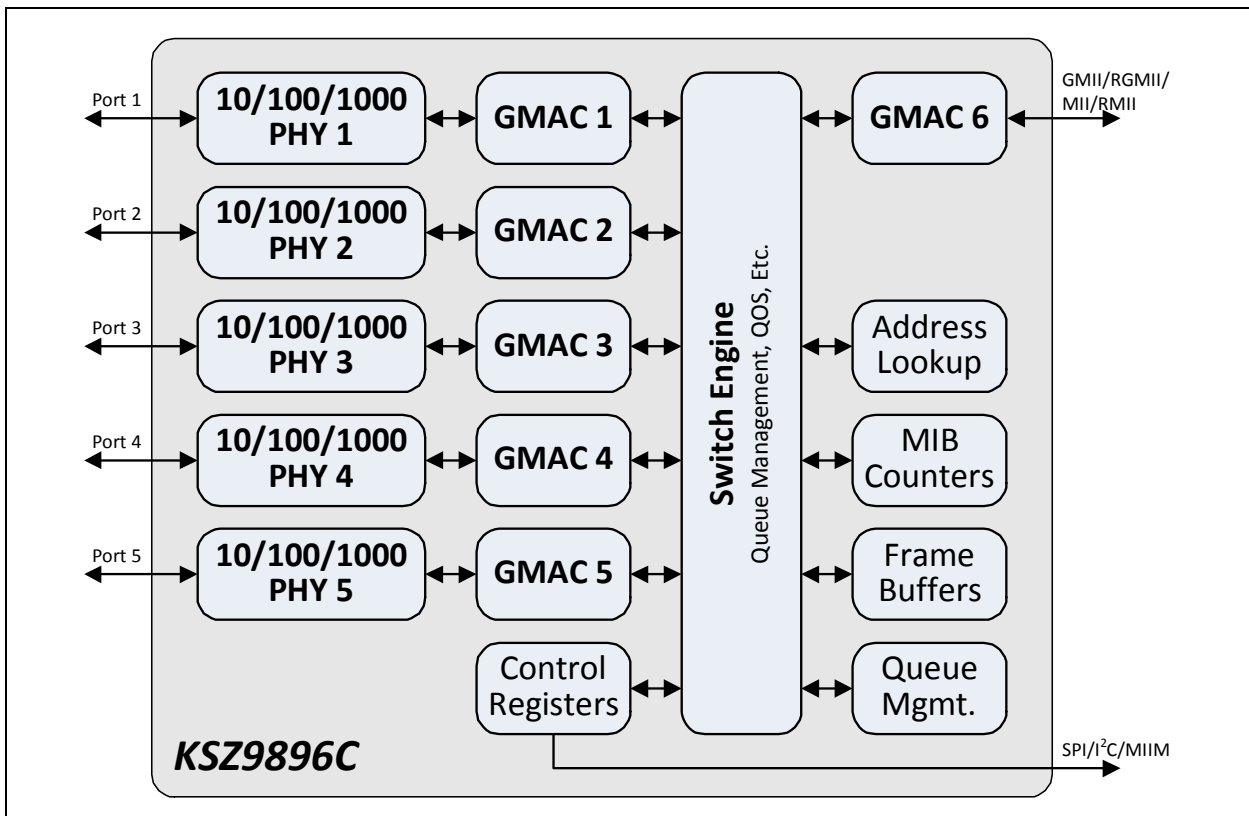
Port 1

10/100/1000 PHY 1

GMAC 1

Port 2

10/100/1000 PHY 2

GMAC 2

Port 3

10/100/1000 PHY 3

GMAC 3

Port 4

10/100/1000 PHY 4

GMAC 4

Port 5

10/100/1000 PHY 5

GMAC 5

Control Registers

Switch Engine
Queue Management, QOS, Etc.

GMAC 6

GMII/RGMII/MII/RMII

Address Lookup

MIB Counters

Frame Buffers

Queue Mgmt.

KSZ9896C

SPI/$I^2C$/MIIM